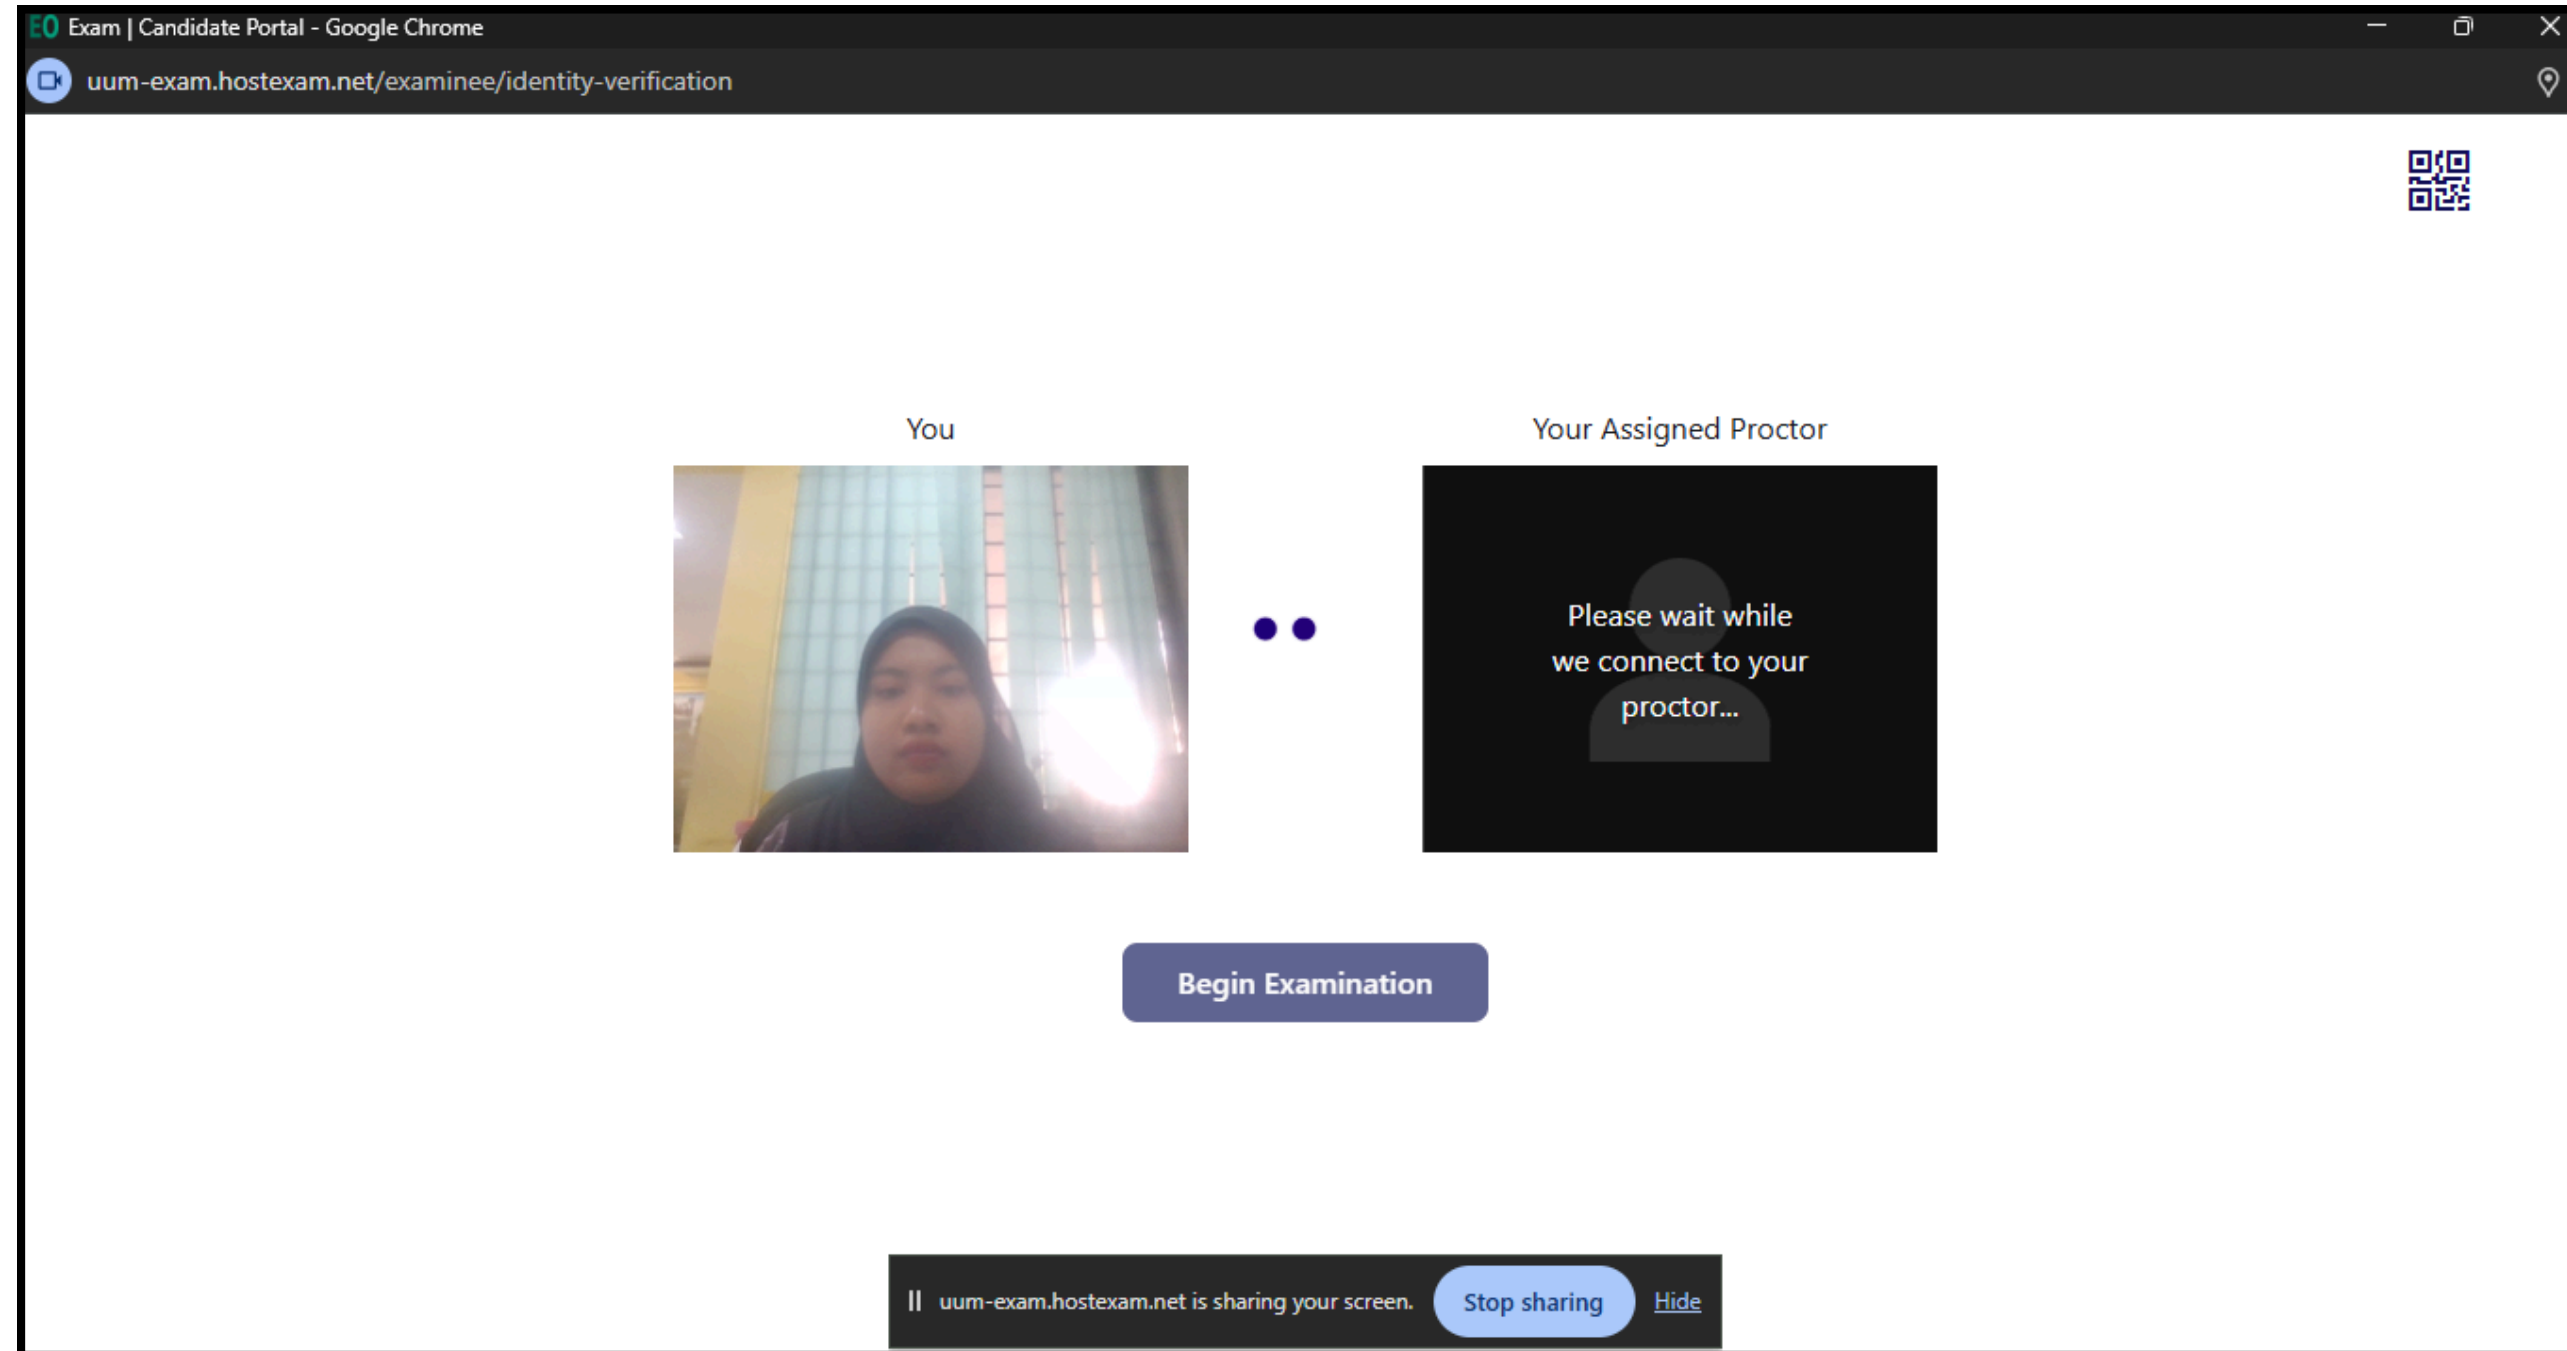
EO Exam | Candidate Portal - Google Chrome

uum-exam.hostexam.net/examinee/identity-verification

You

Your Assigned Proctor

Please wait while we connect to your proctor...

Begin Examination

uum-exam.hostexam.net is sharing your screen.

Stop sharing

Hide